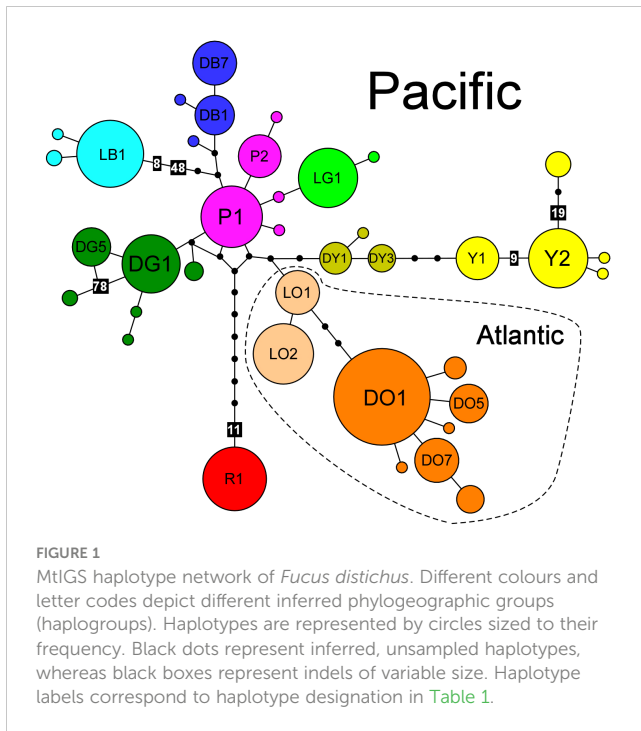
Pacific

DB7

DB1

LB1

8

48

P2

LG1

19

P1

DG5

DG1

DY1

DY3

Y1

9

Y2

78

LO1

LO2

Atlantic

DO1

DO5

11

DO7

R1

FIGURE 1

MtIGS haplotype network of *Fucus distichus*. Different colours and letter codes depict different inferred phylogeographic groups (haplogroups). Haplotypes are represented by circles sized to their frequency. Black dots represent inferred, unsampled haplotypes, whereas black boxes represent indels of variable size. Haplotype labels correspond to haplotype designation in Table 1.